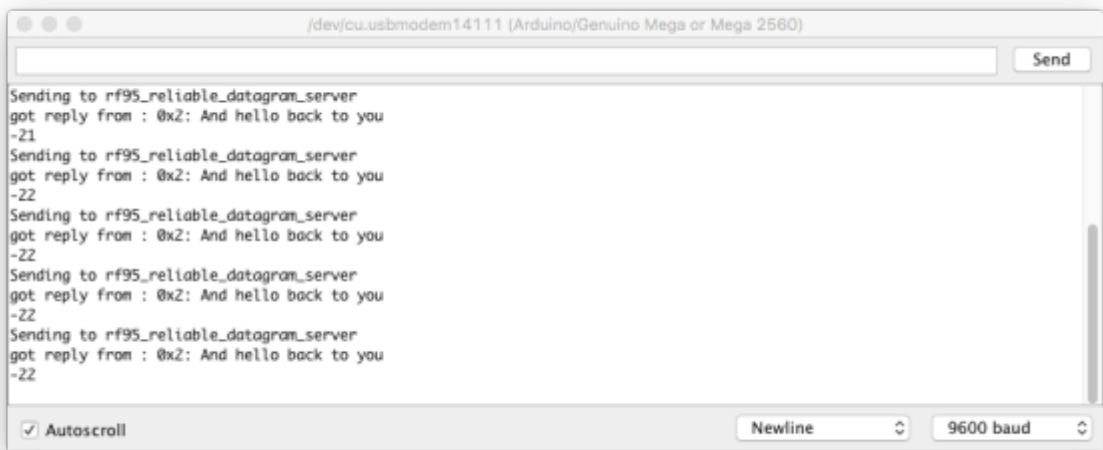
/dev/cu.usbmodem14111 (Arduino/Genuino Mega or Mega 2560)

Send

Sending to rf95_reliable_datagram_server
got reply from : 0x2: And hello back to you
-21
Sending to rf95_reliable_datagram_server
got reply from : 0x2: And hello back to you
-22
Sending to rf95_reliable_datagram_server
got reply from : 0x2: And hello back to you
-22
Sending to rf95_reliable_datagram_server
got reply from : 0x2: And hello back to you
-22
Sending to rf95_reliable_datagram_server
got reply from : 0x2: And hello back to you
-22

Autoscroll

Newline

9600 baud